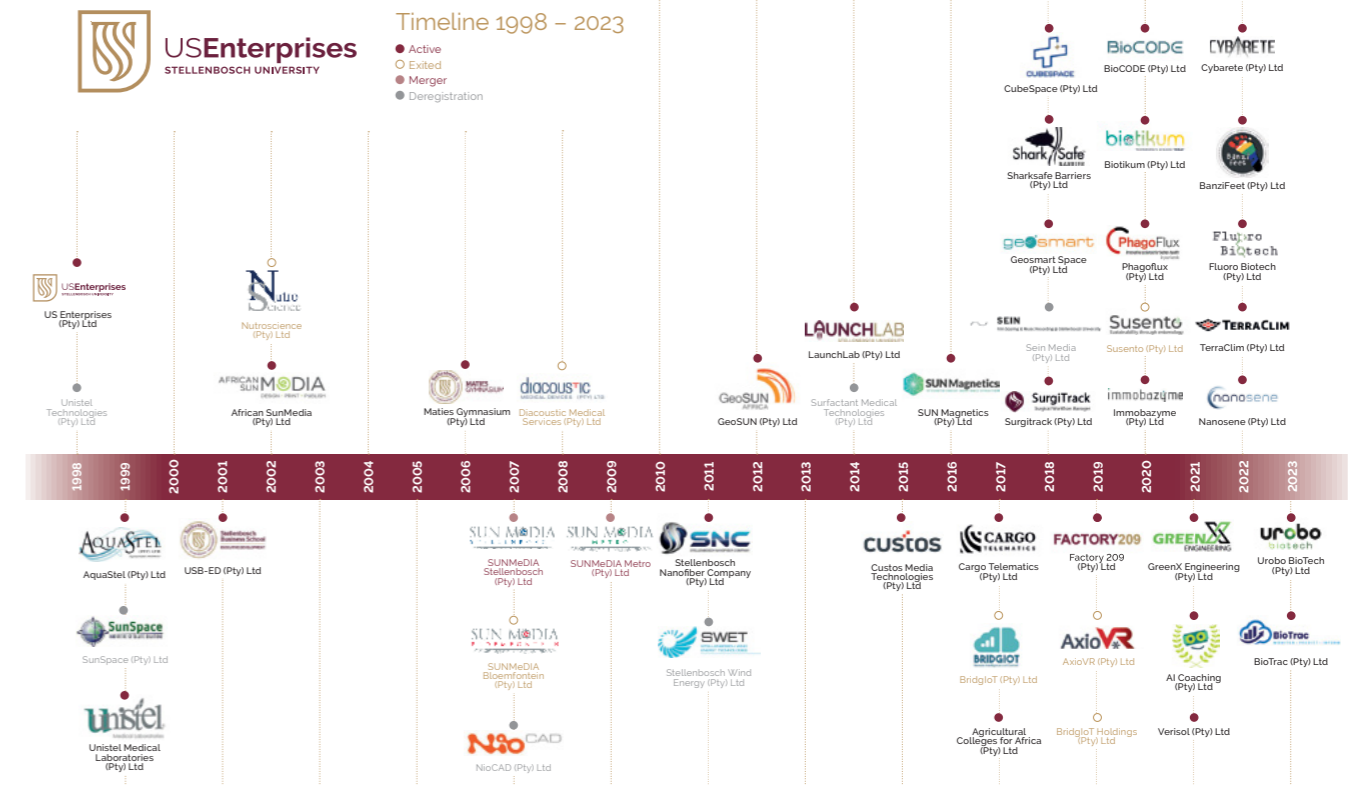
USEnterprises
STELLENBOSCH UNIVERSITY

Timeline 1998 – 2023

Active
Exited
Merger
Deregistration

CUBESPACE
CubeSpace (Pty) Ltd

BioCODE
BioCODE (Pty) Ltd

CYBARETE
Cybarete (Pty) Ltd

SharkSafe
Sharksafe Barriers (Pty) Ltd

biotikum
Biotikum (Pty) Ltd

BanziFeet (Pty) Ltd

geosmart
Geosmart Space (Pty) Ltd

PhagoFlux
Phagoflux (Pty) Ltd

Fluoro BioTech
Fluoro Biotech (Pty) Ltd

USEnterprises
US Enterprises (Pty) Ltd

Nutroscience (Pty) Ltd

SEIN
Sein Media (Pty) Ltd

Susento
Susento (Pty) Ltd

TERRACLIM
TerraClim (Pty) Ltd

LAUNCHLAB
LaunchLab (Pty) Ltd

AFRICAN SUN MEDIA
African SunMedia (Pty) Ltd

Maties Gymnasium (Pty) Ltd

diacoustic
Diacoustic Medical Services (Pty) Ltd

GeoSUN
GeoSUN (Pty) Ltd

Surfactant Medical Technologies (Pty) Ltd

SUN Magnetics
SUN Magnetics (Pty) Ltd

SurgiTrack
Surgitrack (Pty) Ltd

immobazyme
Immobazyme (Pty) Ltd

nanosene
Nanosene (Pty) Ltd

Unistel Technologies (Pty) Ltd

1998 1999 2000 2001 2002 2003 2004 2005 2006 2007 2008 2009 2010 2011 2012 2013 2014 2015 2016 2017 2018 2019 2020 2021 2022 2023

AQUASTEL
AquaStel (Pty) Ltd

USB-ED (Pty) Ltd

SUN MeDIA
SUNMeDIA Stellenbosch (Pty) Ltd

SUN MeDIA
SUNMeDIA Metro (Pty) Ltd

SNC
Stellenbosch Nanofiber Company (Pty) Ltd

custos
Custos Media Technologies (Pty) Ltd

CARGO TELEMATICS
Cargo Telematics (Pty) Ltd

FACTORY209
Factory 209 (Pty) Ltd

GREENX ENGINEERING
GreenX Engineering (Pty) Ltd

urobo biotech
Urobo BioTech (Pty) Ltd

SunSpace
SunSpace (Pty) Ltd

SUN MeDIA
SUNMeDIA Bloemfontein (Pty) Ltd

SWET
Stellenbosch Wind Energy (Pty) Ltd

BRIDGIOT
BridgIoT (Pty) Ltd

AxioVR
AxioVR (Pty) Ltd

AI Coaching (Pty) Ltd

BioTrac
BioTrac (Pty) Ltd

Unistel
Unistel Medical Laboratories (Pty) Ltd

NioCAD
NioCAD (Pty) Ltd

Agricultural Colleges for Africa (Pty) Ltd

BridgIoT Holdings (Pty) Ltd

Verisol (Pty) Ltd